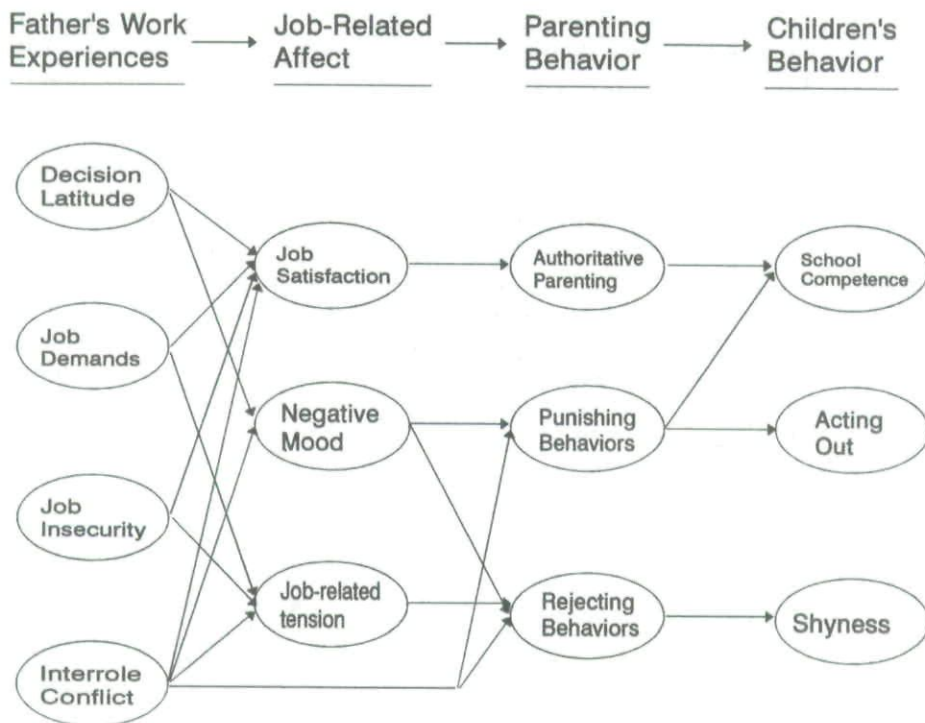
Father's Work Experiences

Job-Related Affect

Parenting Behavior

Children's Behavior

Decision Latitude

Job Demands

Job Insecurity

Interrole Conflict

Job Satisfaction

Negative Mood

Job-related tension

Authoritative Parenting

Punishing Behaviors

Rejecting Behaviors

School Competence

Acting Out

Shyness